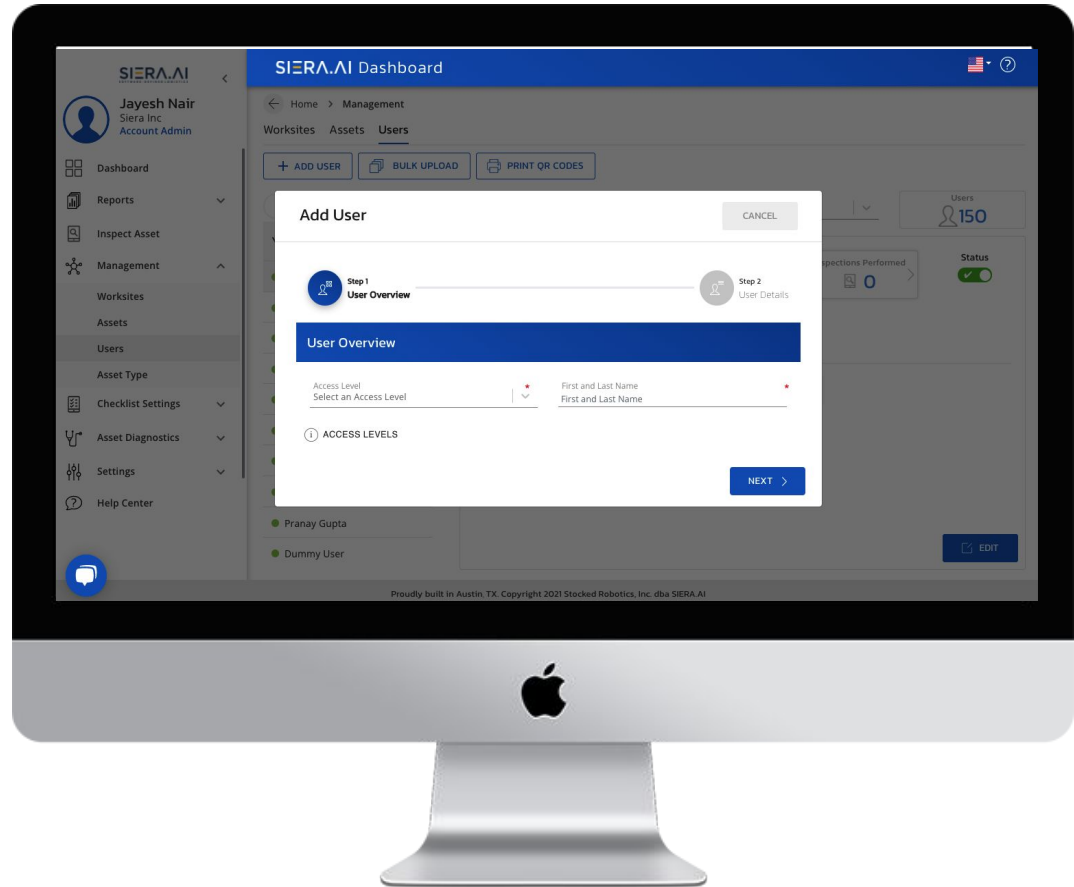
SIERA.AI

Jayesh Nair
Siera Inc
Account Admin

Dashboard
Reports
Inspect Asset
Management
Worksites
Assets
Users
Asset Type
Checklist Settings
Asset Diagnostics
Settings
Help Center

SIERA.AI Dashboard

Home > Management

Worksites Assets Users

ADD USER BULK UPLOAD PRINT QR CODES

Users
150

Inspections Performed
0

Status

Pranay Gupta
Dummy User

EDIT

Add User

CANCEL

Step 1
User Overview

Step 2
User Details

User Overview

Access Level *
Select an Access Level

First and Last Name *
First and Last Name

ACCESS LEVELS

NEXT

Proudly built in Austin, TX. Copyright 2021 Stocked Robotics, Inc. dba SIERA.AI